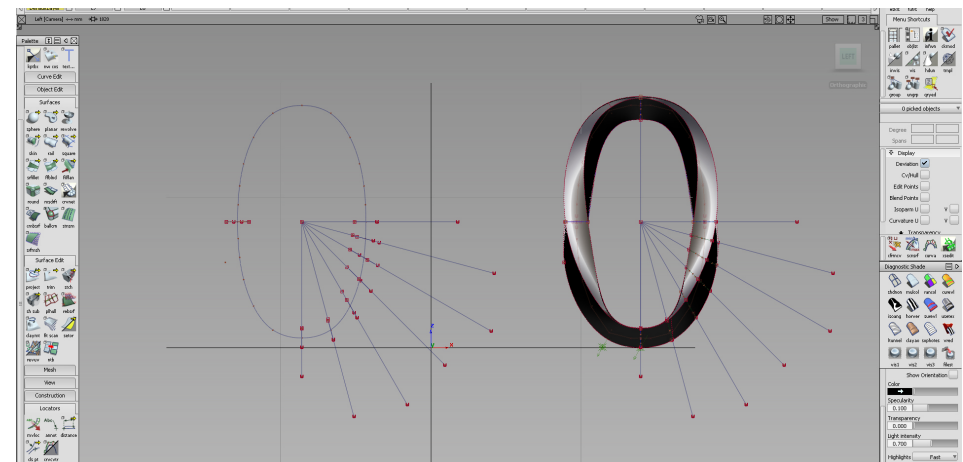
Left [Camera]

Show

Palette

Curve Edit

Object Edit

Surfaces

Surface Edit

Mesh

Mesh

View

Construction

Locators

LEFT

Menu Shortcuts

0 picked objects

Degree

Spans

Display

Deviation

CV/Hull

Edit Points

Blend Points

Isoparms U

V

Curvature U

V

Transparency

Diagnostic Shade

Show Orientation

Color

Specularity

0.100

Transparency

0.000

Light Intensity

0.700

Highlights

Fast